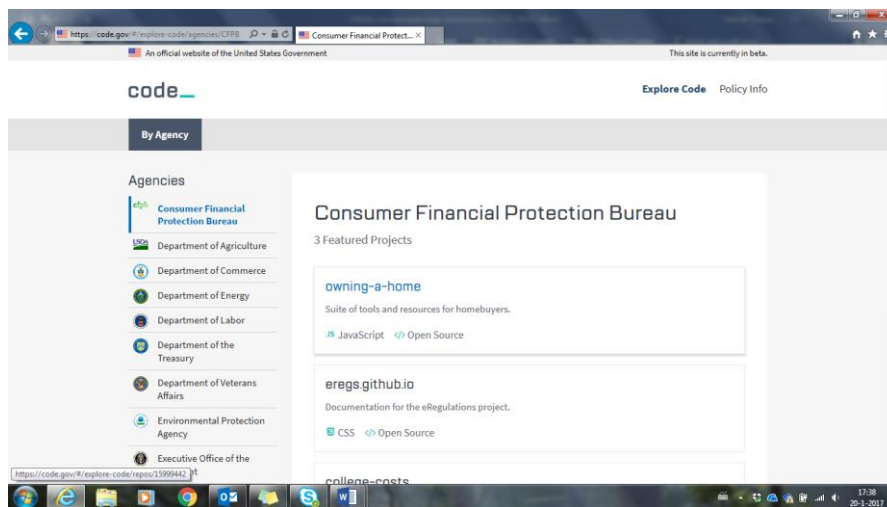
https://code.gov/#/explore-code/agencies/CFPB
Consumer Financial Protect... ×

An official website of the United States Government

This site is currently in beta.

code_

Explore Code Policy Info

By Agency

Agencies

cfpb Consumer Financial Protection Bureau

USDA Department of Agriculture

Department of Commerce

Department of Energy

Department of Labor

Department of the Treasury

Department of Veterans Affairs

Environmental Protection Agency

Executive Office of the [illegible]t

Consumer Financial Protection Bureau

3 Featured Projects

owning-a-home

Suite of tools and resources for homebuyers.

JS JavaScript </> Open Source

eregs.github.io

Documentation for the eRegulations project.

CSS </> Open Source

college-costs

https://code.gov/#/explore-code/repos/15999442

17:38
20-1-2017